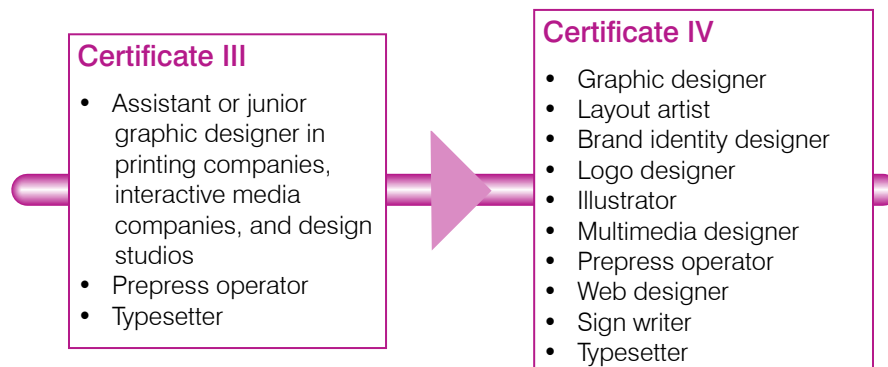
Certificate III

- Assistant or junior graphic designer in printing companies, interactive media companies, and design studios
- Prepress operator
- Typesetter

Certificate IV

- Graphic designer
- Layout artist
- Brand identity designer
- Logo designer
- Illustrator
- Multimedia designer
- Prepress operator
- Web designer
- Sign writer
- Typesetter